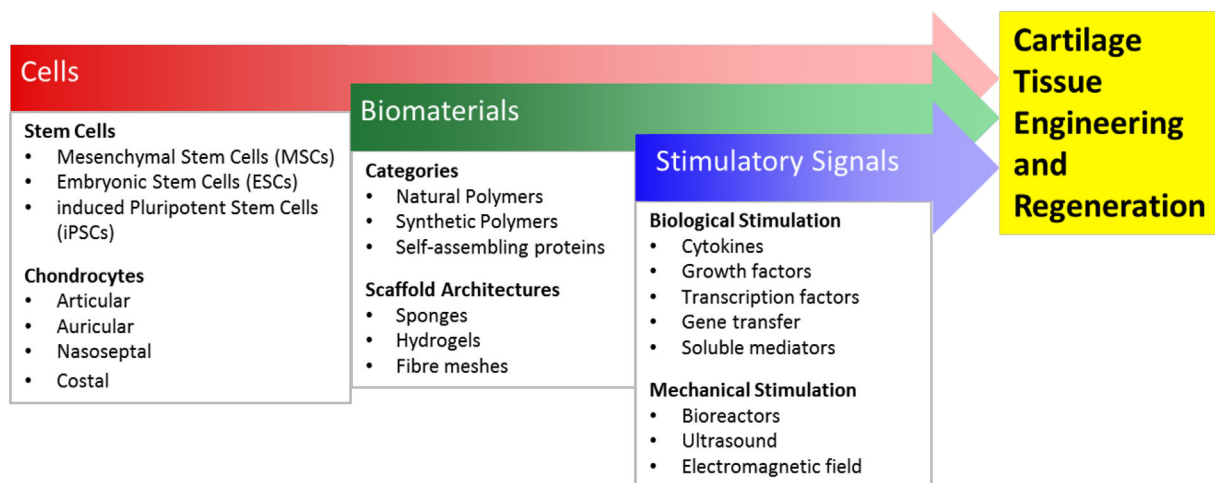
Cells

Stem Cells
- Mesenchymal Stem Cells (MSCs)
- Embryonic Stem Cells (ESCs)
- induced Pluripotent Stem Cells (iPSCs)

Chondrocytes
- Articular
- Auricular
- Nasoseptal
- Costal

Biomaterials

Categories
- Natural Polymers
- Synthetic Polymers
- Self-assembling proteins

Scaffold Architectures
- Sponges
- Hydrogels
- Fibre meshes

Stimulatory Signals

Biological Stimulation
- Cytokines
- Growth factors
- Transcription factors
- Gene transfer
- Soluble mediators

Mechanical Stimulation
- Bioreactors
- Ultrasound
- Electromagnetic field

Cartilage Tissue Engineering and Regeneration